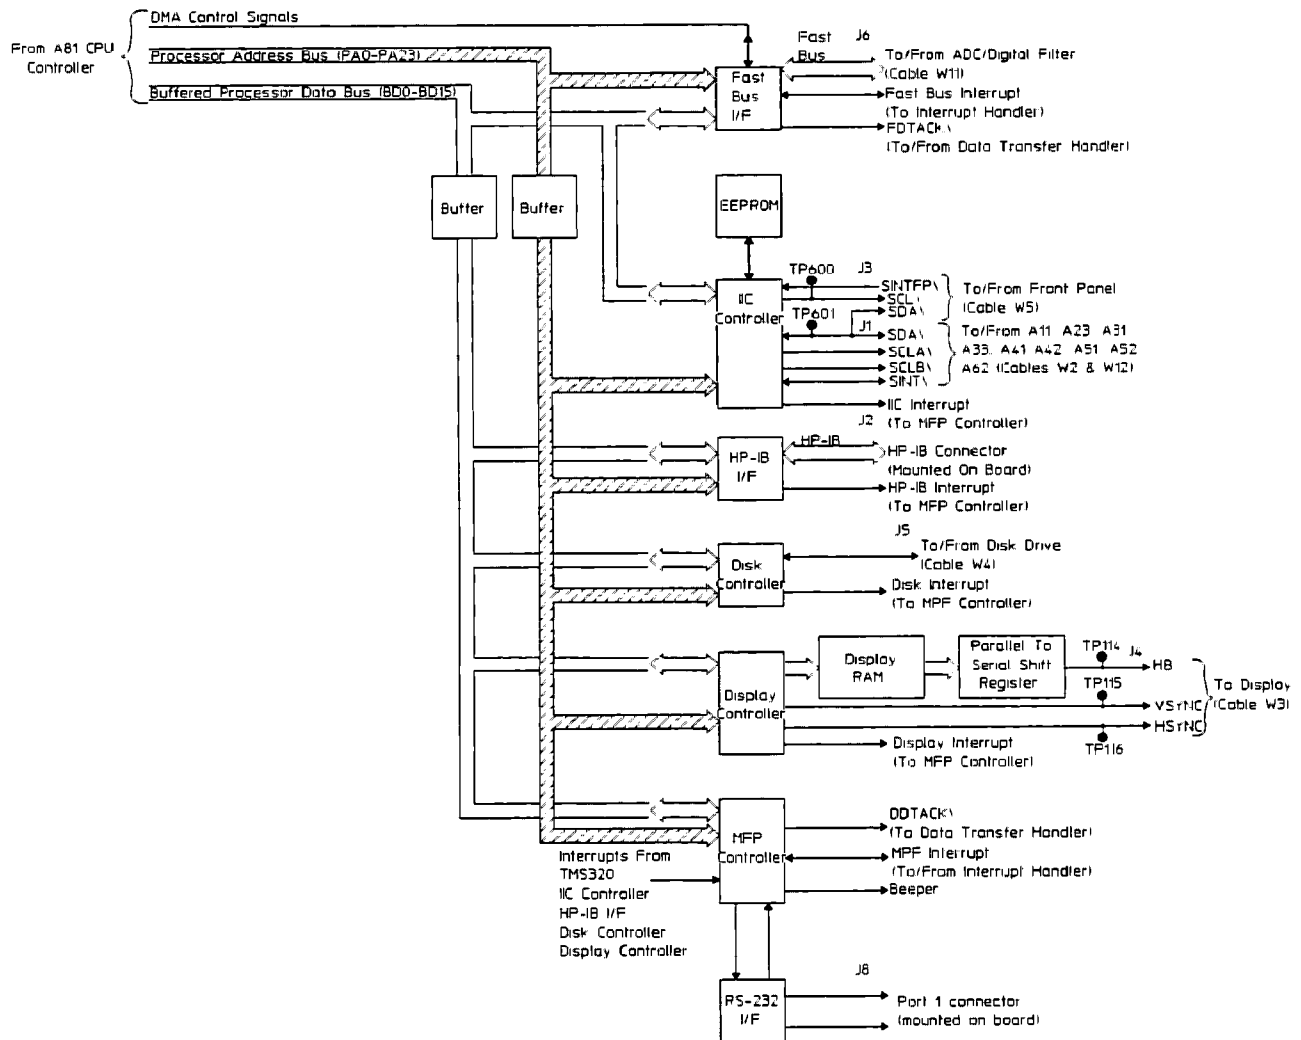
From A81 CPU Controller

DMA Control Signals

Processor Address Bus (PA0-PA23)

Buffered Processor Data Bus (BD0-BD15)

Fast Bus

J6

To/From ADC/Digital Filter (Cable W11)

Fast Bus I/F

Fast Bus Interrupt (To Interrupt Handler)

FDTACK\ (To/From Data Transfer Handler)

Buffer

Buffer

EEPROM

TP600

J3

SINTFP\

SCL\

SDA\

To/From Front Panel (Cable W5)

TP601

J1

IIC Controller

SDA\

SCLA\

SCLB\

SINT\

To/From A11 A23 A31 A33 A41 A42 A51 A52 A62 (Cables W2 & W12)

IIC Interrupt (To MFP Controller)

J2

HP-IB

HP-IB I/F

HP-IB Connector (Mounted On Board)

HP-IB Interrupt (To MFP Controller)

J5

Disk Controller

To/From Disk Drive (Cable W4)

Disk Interrupt (To MPF Controller)

Display RAM

Parallel To Serial Shift Register

TP114

J4

HB

TP115

Display Controller

VSYNC

HSYNC

To Display (Cable W3)

TP116

Display Interrupt (To MFP Controller)

DDTACK\ (To Data Transfer Handler)

MFP Controller

Interrupts From TMS320 IIC Controller HP-IB I/F Disk Controller Display Controller

MPF Interrupt (To/From Interrupt Handler)

Beeper

J8

RS-232 I/F

Port 1 connector (mounted on board)